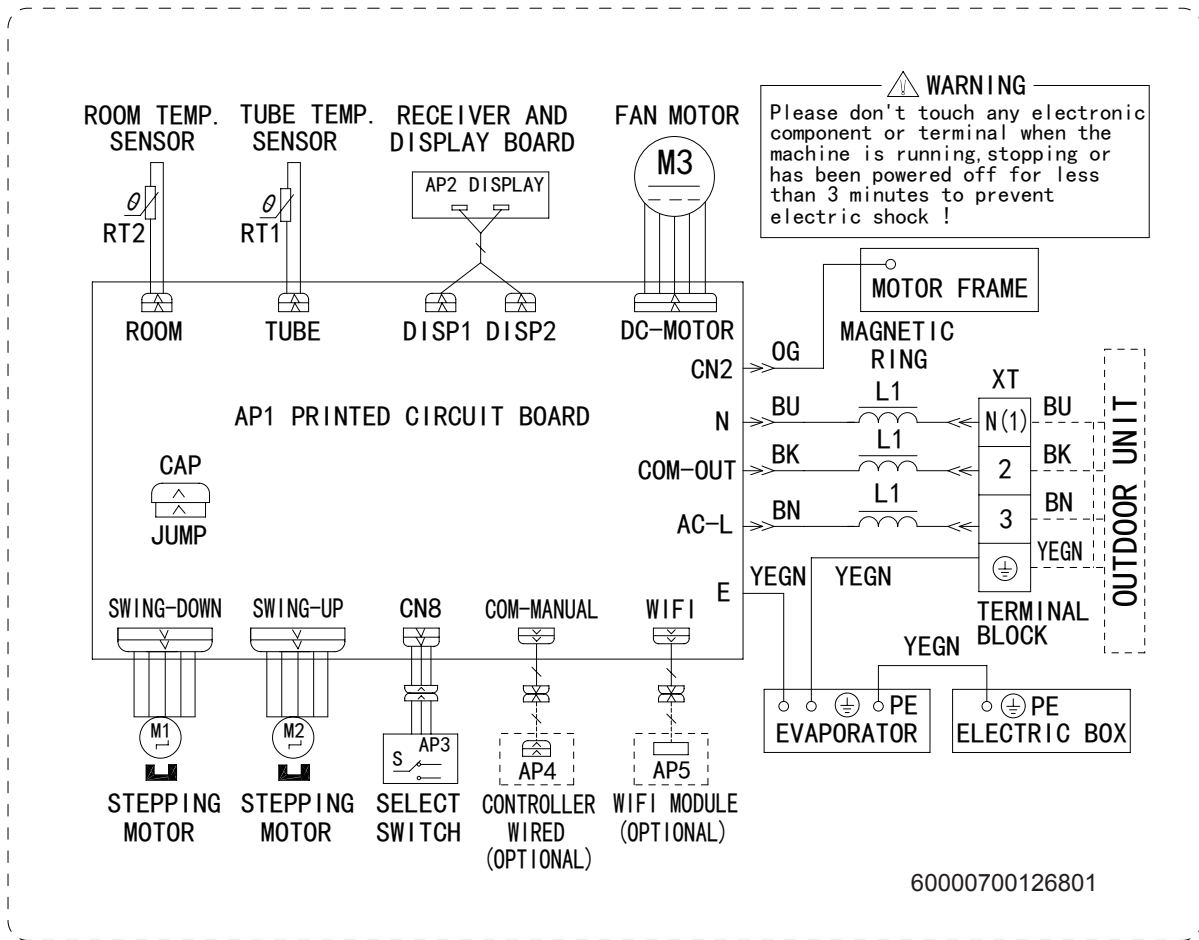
ROOM TEMP. SENSOR

TUBE TEMP. SENSOR

RECEIVER AND DISPLAY BOARD

FAN MOTOR

WARNING
Please don't touch any electronic component or terminal when the machine is running, stopping or has been powered off for less than 3 minutes to prevent electric shock !

$\theta$
RT2

$\theta$
RT1

AP2 DISPLAY

M3

MOTOR FRAME

ROOM

TUBE

DISP1

DISP2

DC-MOTOR

MAGNETIC RING

CN2

OG

XT

AP1 PRINTED CIRCUIT BOARD

N

BU

L1

N(1)

BU

COM-OUT

BK

L1

2

BK

OUTDOOR UNIT

CAP

JUMP

AC-L

BN

L1

3

BN

YEGN

E

YEGN

YEGN

TERMINAL BLOCK

SWING-DOWN

SWING-UP

CN8

COM-MANUAL

WIFI

YEGN

M1

M2

S

AP3

AP4

AP5

PE

EVAPORATOR

PE

ELECTRIC BOX

STEPPING MOTOR

STEPPING MOTOR

SELECT SWITCH

CONTROLLER WIRED (OPTIONAL)

WIFI MODULE (OPTIONAL)

60000700126801